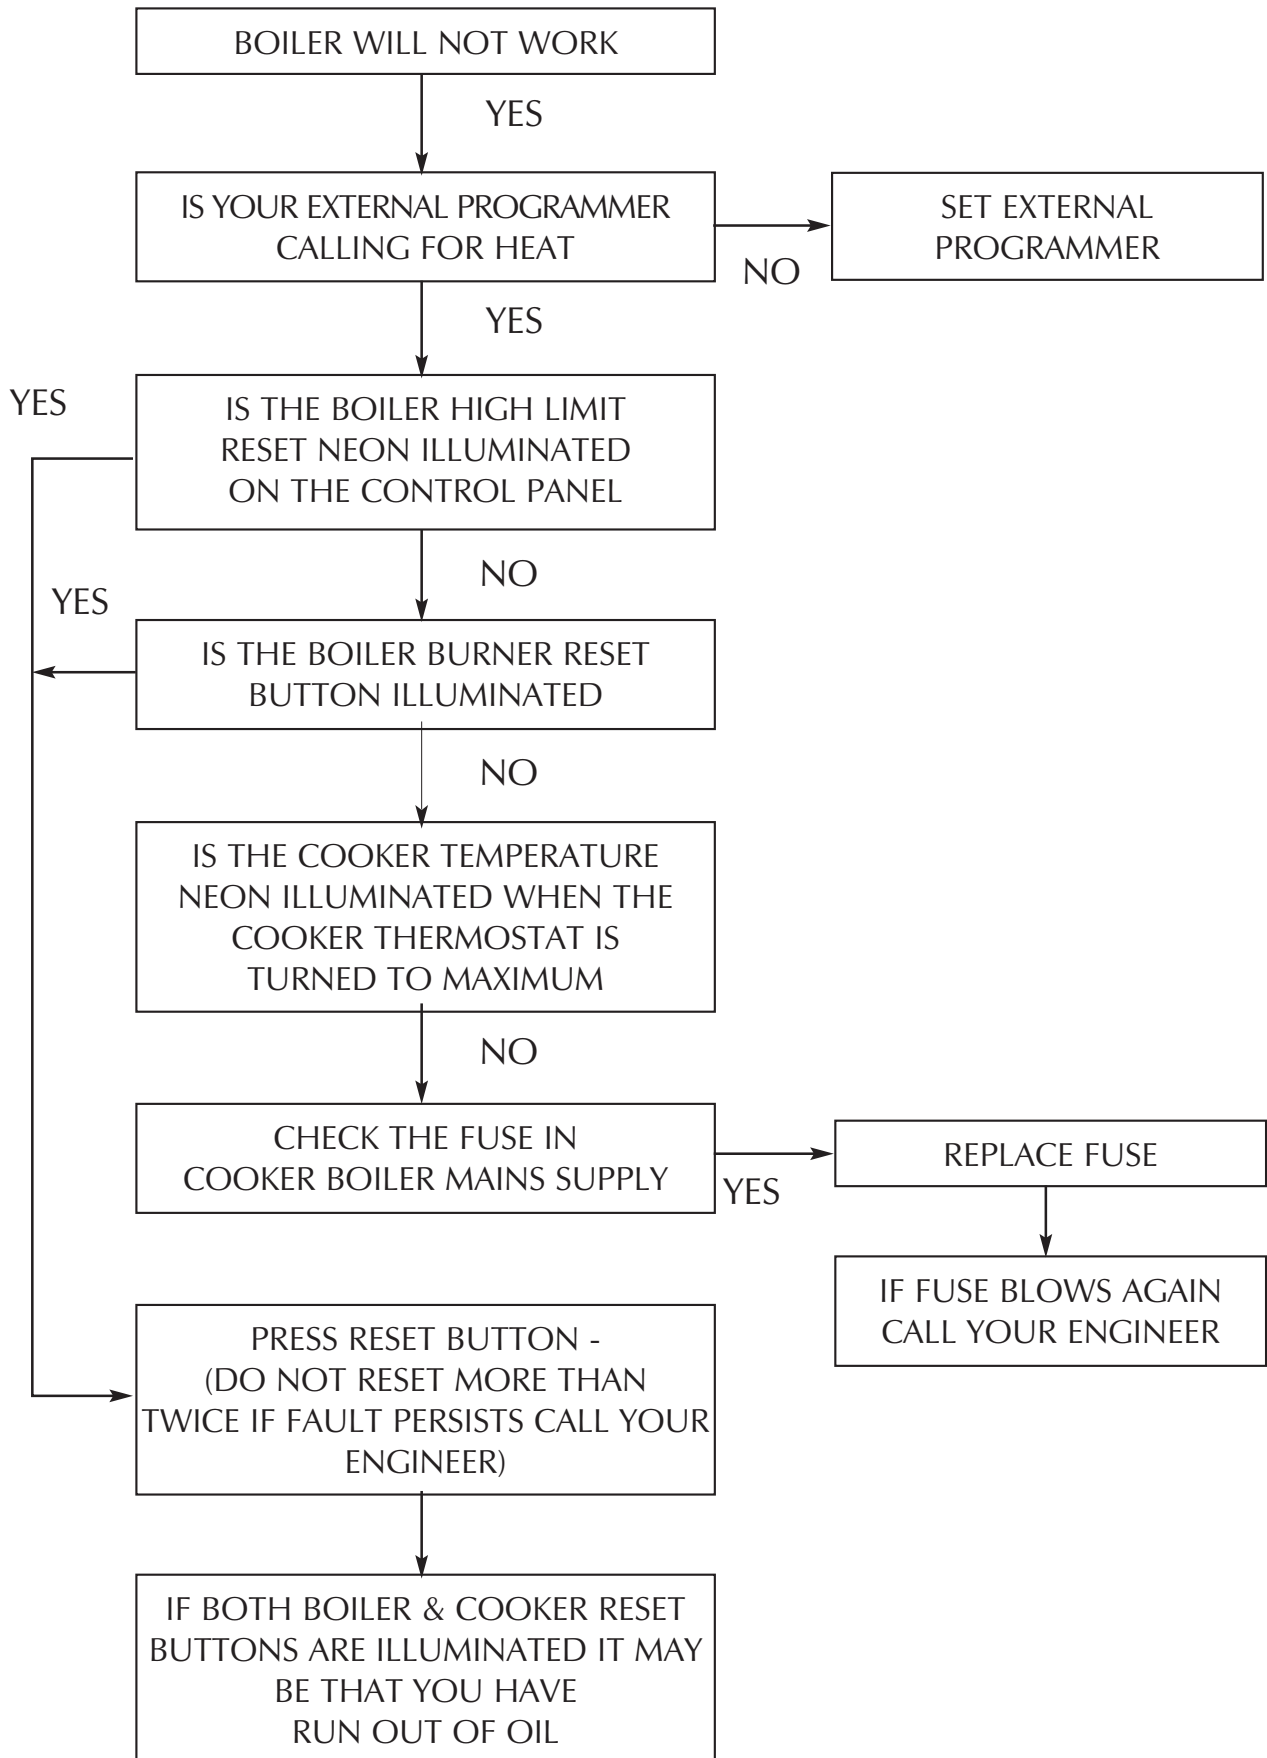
BOILER WILL NOT WORK

YES

IS YOUR EXTERNAL PROGRAMMER CALLING FOR HEAT

NO

SET EXTERNAL PROGRAMMER

YES

YES

IS THE BOILER HIGH LIMIT RESET NEON ILLUMINATED ON THE CONTROL PANEL

NO

YES

IS THE BOILER BURNER RESET BUTTON ILLUMINATED

NO

IS THE COOKER TEMPERATURE NEON ILLUMINATED WHEN THE COOKER THERMOSTAT IS TURNED TO MAXIMUM

NO

CHECK THE FUSE IN COOKER BOILER MAINS SUPPLY

YES

REPLACE FUSE

IF FUSE BLOWS AGAIN CALL YOUR ENGINEER

PRESS RESET BUTTON - (DO NOT RESET MORE THAN TWICE IF FAULT PERSISTS CALL YOUR ENGINEER)

IF BOTH BOILER & COOKER RESET BUTTONS ARE ILLUMINATED IT MAY BE THAT YOU HAVE RUN OUT OF OIL